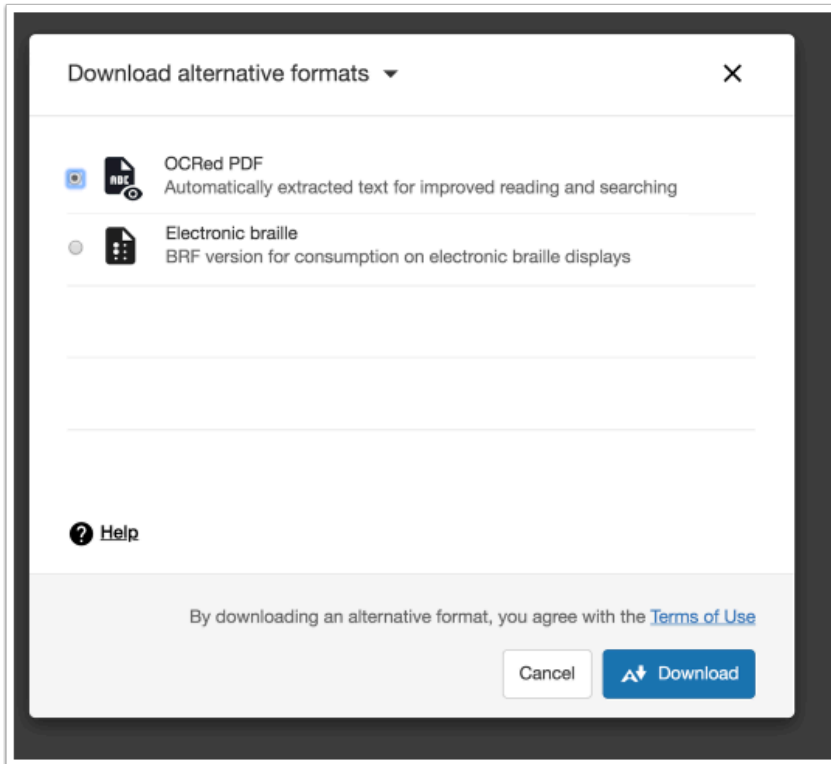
Download alternative formats

OCRed PDF
Automatically extracted text for improved reading and searching

Electronic braille
BRF version for consumption on electronic braille displays

Help

By downloading an alternative format, you agree with the Terms of Use

Cancel

Download